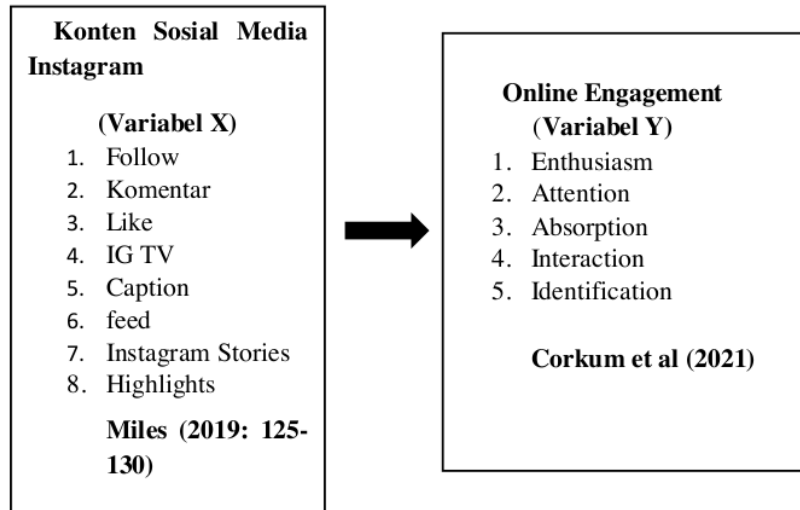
Konten Sosial Media Instagram

(Variabel X)

1. Follow
2. Komentar
3. Like
4. IG TV
5. Caption
6. feed
7. Instagram Stories
8. Highlights

Miles (2019: 125-130)

Online Engagement
(Variabel Y)

1. Enthusiasm
2. Attention
3. Absorption
4. Interaction
5. Identification

Corkum et al (2021)